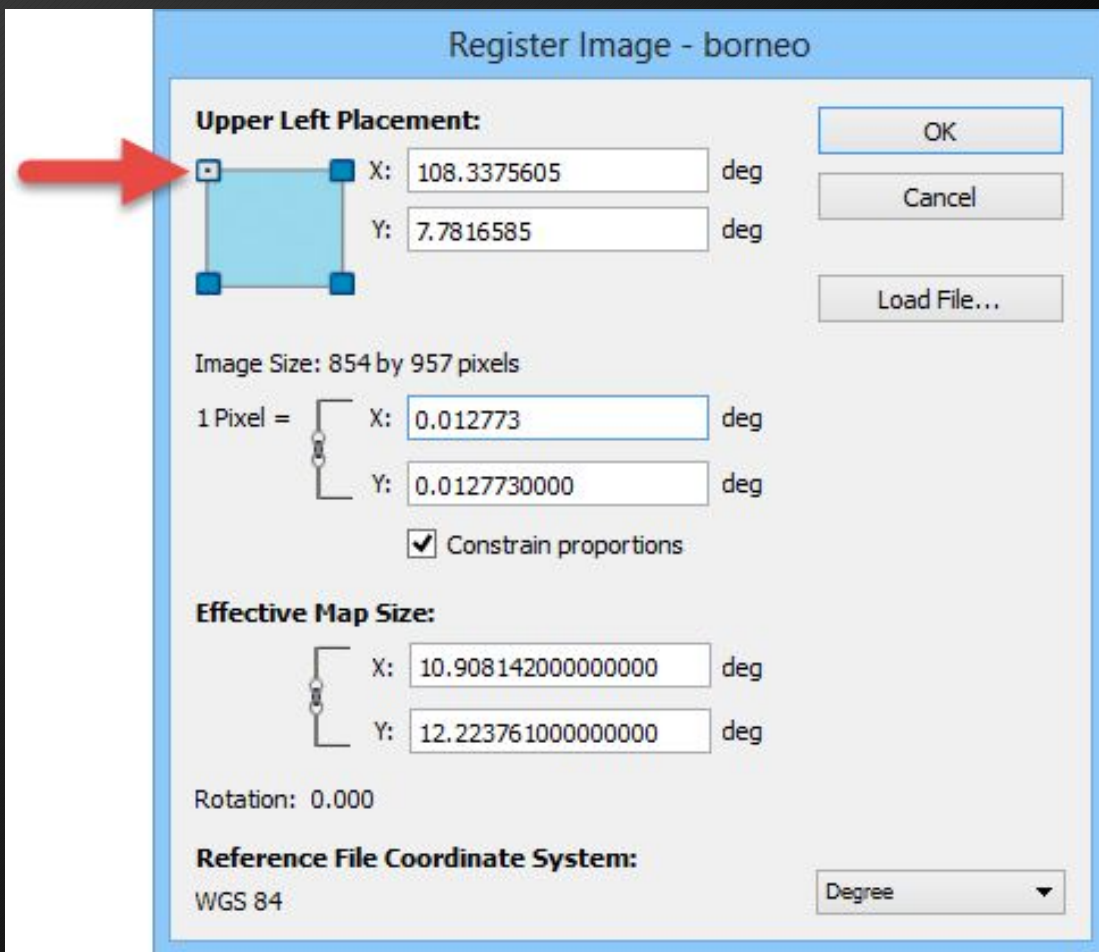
Register Image - borneo

Upper Left Placement:

X: 108.3375605 deg

Y: 7.7816585 deg

OK

Cancel

Load File...

Image Size: 854 by 957 pixels

1 Pixel = X: 0.012773 deg

Y: 0.0127730000 deg

Constrain proportions

Effective Map Size:

X: 10.908142000000000 deg

Y: 12.223761000000000 deg

Rotation: 0.000

Reference File Coordinate System:

WGS 84

Degree